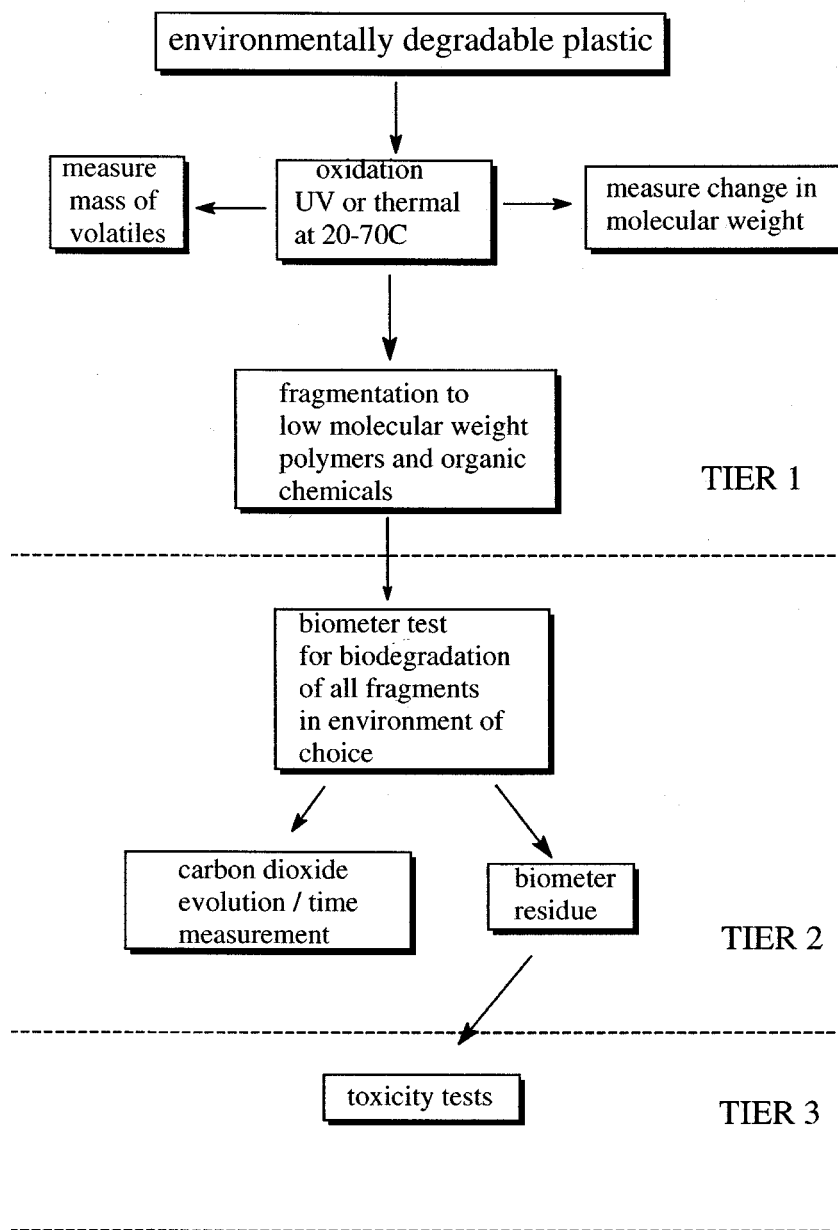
environmentally degradable plastic

measure mass of volatiles

oxidation UV or thermal at 20-70C

measure change in molecular weight

fragmentation to low molecular weight polymers and organic chemicals

TIER 1

biometer test for biodegradation of all fragments in environment of choice

carbon dioxide evolution / time measurement

biometer residue

TIER 2

toxicity tests

TIER 3